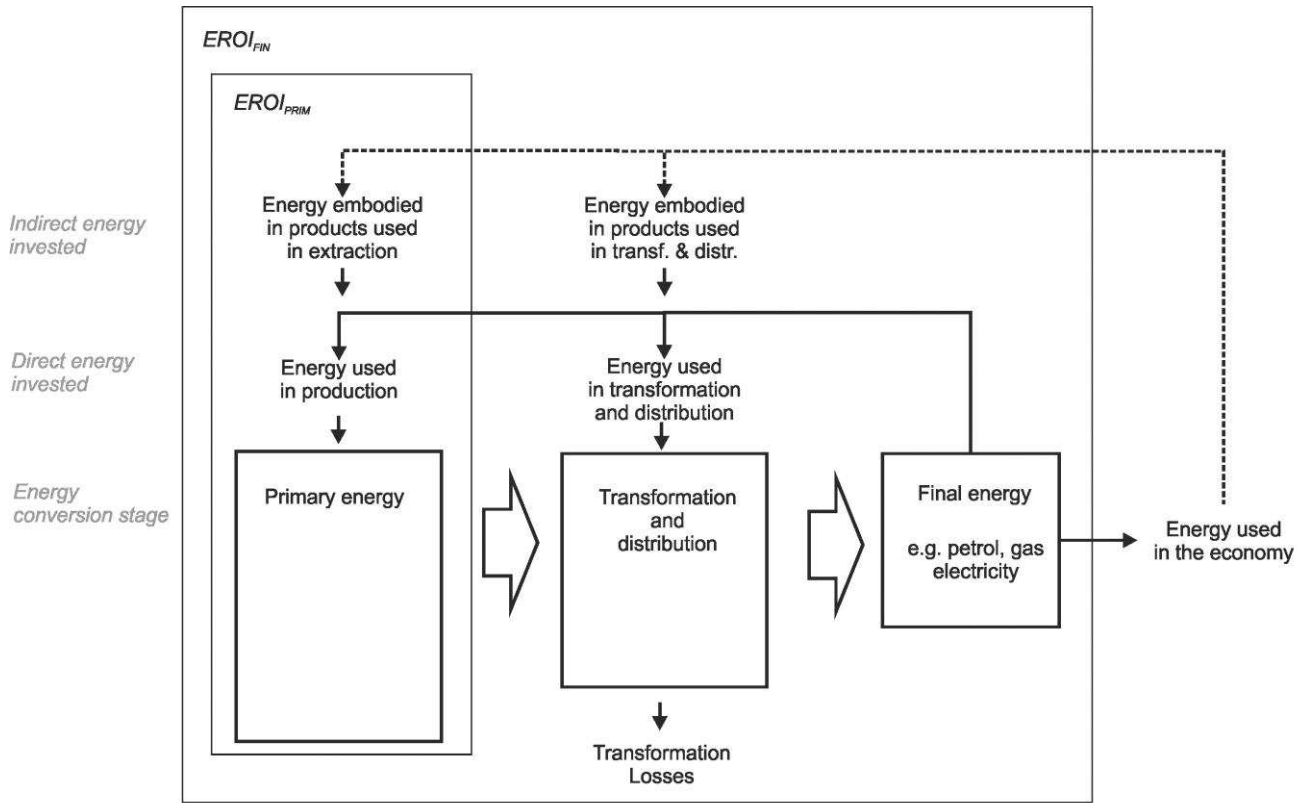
$EROI_{FIN}$

$EROI_{PRIM}$

Indirect energy invested

Direct energy invested

Energy conversion stage

Energy embodied in products used in extraction

Energy embodied in products used in transf. & distr.

Energy used in production

Energy used in transformation and distribution

Primary energy

Transformation and distribution

Final energy

e.g. petrol, gas electricity

Energy used in the economy

Transformation Losses